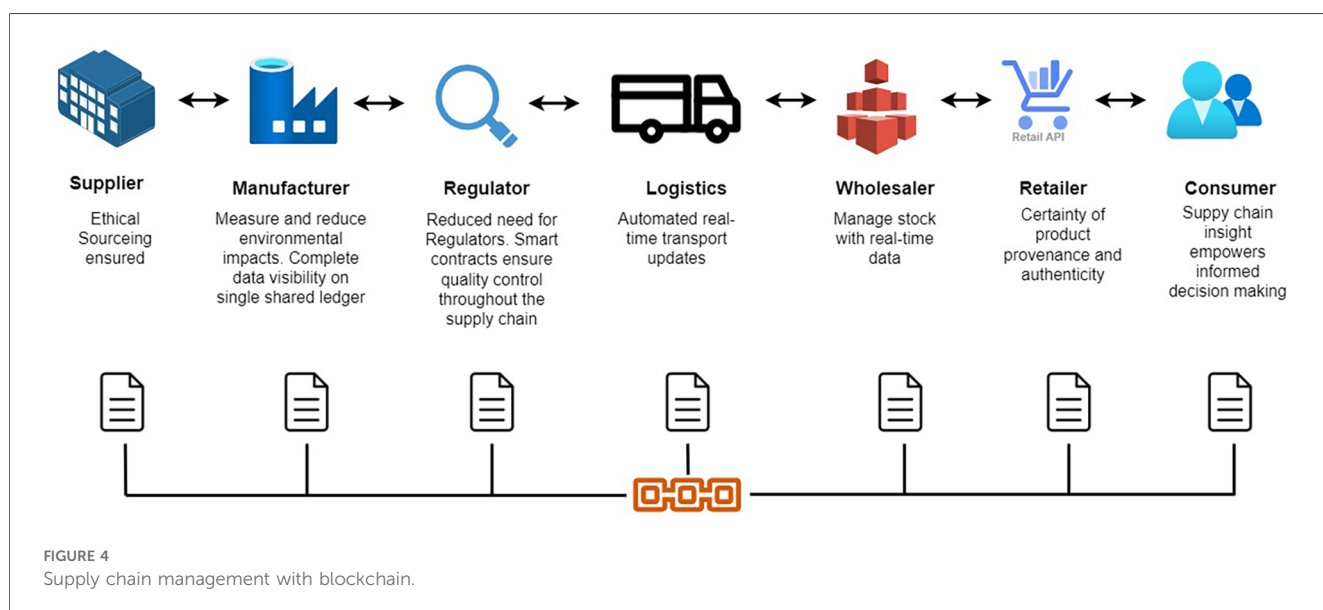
Retail API

Supplier

Ethical Sourceing ensured

Manufacturer

Measure and reduce environmental impacts. Complete data visibility on single shared ledger

Regulator

Reduced need for Regulators. Smart contracts ensure quality control throughout the supply chain

Logistics

Automated real-time transport updates

Wholesaler

Manage stock with real-time data

Retailer

Certainty of product provenance and authenticity

Consumer

Suppy chain insight empowers informed decision making

FIGURE 4
Supply chain management with blockchain.